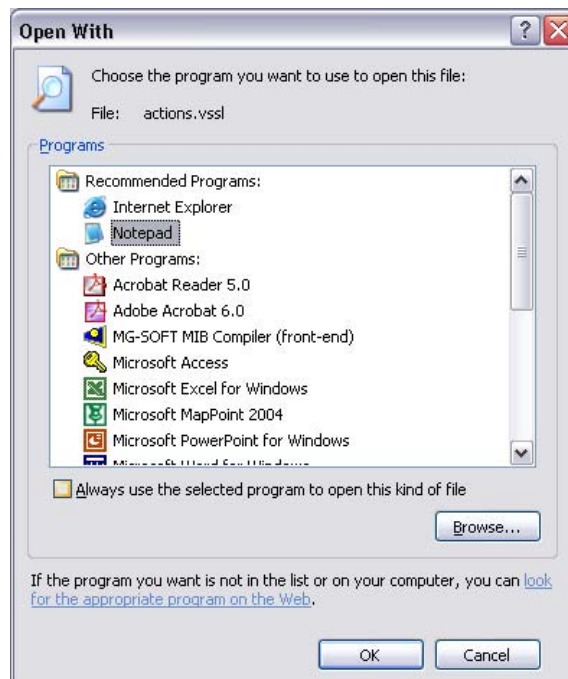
Open With

?

Choose the program you want to use to open this file:

File: actions.vssl

Programs

Recommended Programs:

Internet Explorer

Notepad

Other Programs:

Acrobat Reader 5.0

Adobe Acrobat 6.0

MG-SOFT MIB Compiler (front-end)

Microsoft Access

Microsoft Excel for Windows

Microsoft MapPoint 2004

Microsoft PowerPoint for Windows

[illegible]

Always use the selected program to open this kind of file

Browse...

If the program you want is not in the list or on your computer, you can look for the appropriate program on the Web.

OK

Cancel